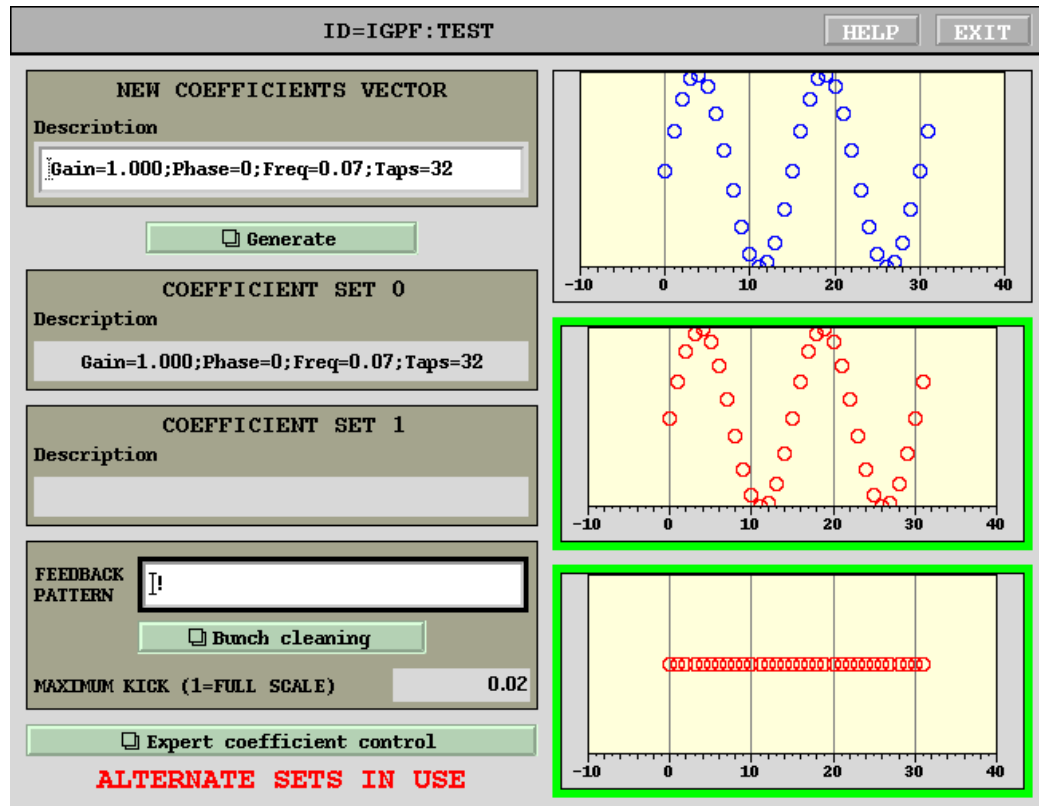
ID=IGPF:TEST

HELP

EXIT

NEW COEFFICIENTS VECTOR

Description

Gain=1.000;Phase=0;Freq=0.07;Taps=32

Generate

COEFFICIENT SET 0

Description

Gain=1.000;Phase=0;Freq=0.07;Taps=32

COEFFICIENT SET 1

Description

FEEDBACK PATTERN

!

Bunch cleaning

MAXIMUM KICK (1=FULL SCALE)

0.02

Expert coefficient control

ALTERNATE SETS IN USE

−10 0 10 20 30 40

−10 0 10 20 30 40

−10 0 10 20 30 40